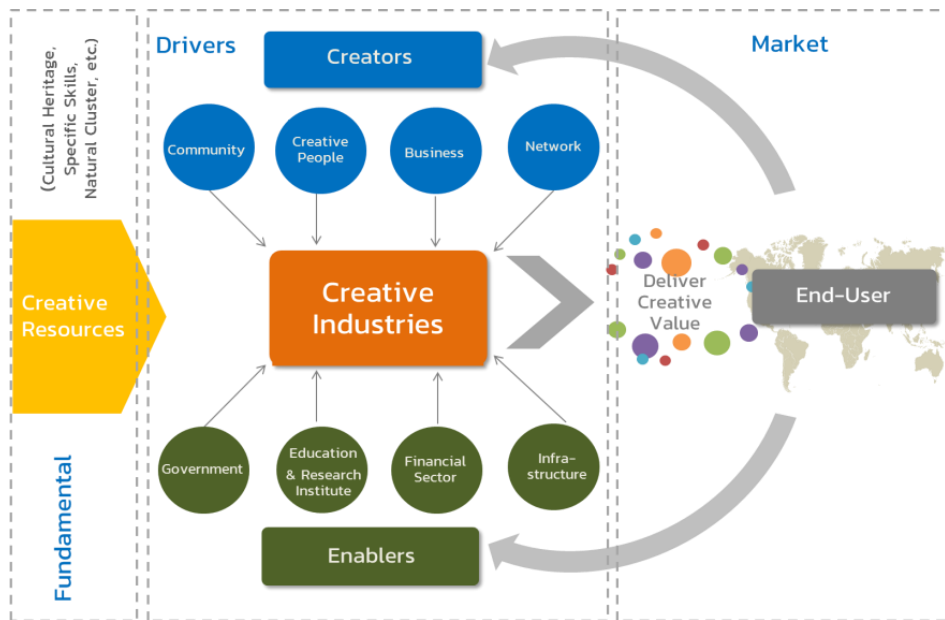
(Cultural Heritage, Specific Skills, Natural Cluster, etc.)

Creative Resources

Fundamental

Drivers

Creators

Community

Creative People

Business

Network

Creative Industries

Government

Education & Research Institute

Financial Sector

Infra-structure

Enablers

Market

Deliver Creative Value

End-User